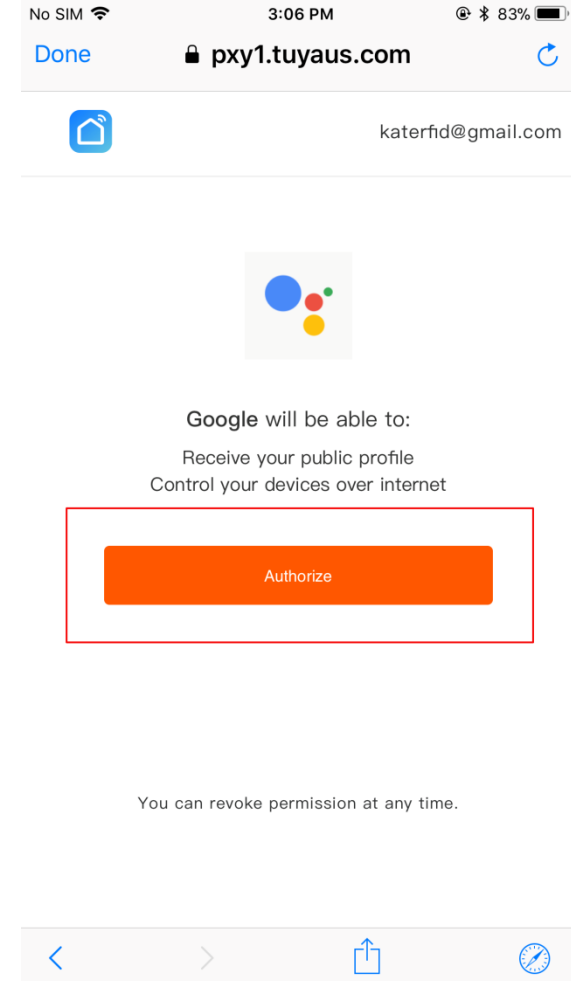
No SIM 3:06 PM 83%

Done pxy1.tuyaus.com

katerfid@gmail.com

**Google** will be able to:

Receive your public profile
Control your devices over internet

Authorize

You can revoke permission at any time.